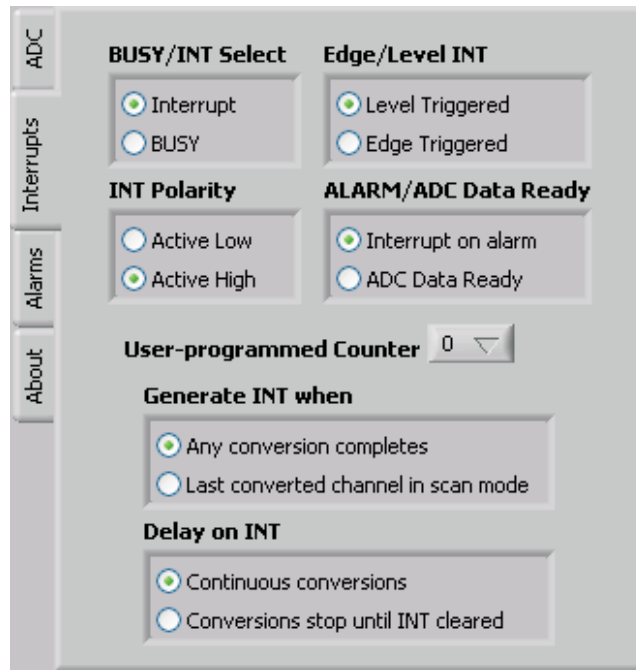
ADC
Interrupts
Alarms
About

BUSY/INT Select
Interrupt
BUSY

Edge/Level INT
Level Triggered
Edge Triggered

INT Polarity
Active Low
Active High

ALARM/ADC Data Ready
Interrupt on alarm
ADC Data Ready

User-programmed Counter 0

Generate INT when
Any conversion completes
Last converted channel in scan mode

Delay on INT
Continuous conversions
Conversions stop until INT cleared